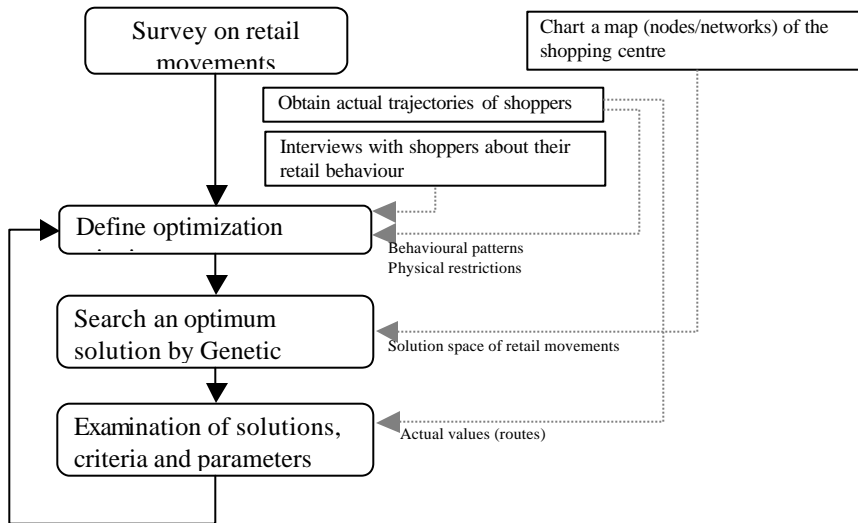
Survey on retail movements

Chart a map (nodes/networks) of the shopping centre

Obtain actual trajectories of shoppers

Interviews with shoppers about their retail behaviour

Define optimization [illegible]

Behavioural patterns
Physical restrictions

Search an optimum solution by Genetic

Solution space of retail movements

Examination of solutions, criteria and parameters

Actual values (routes)